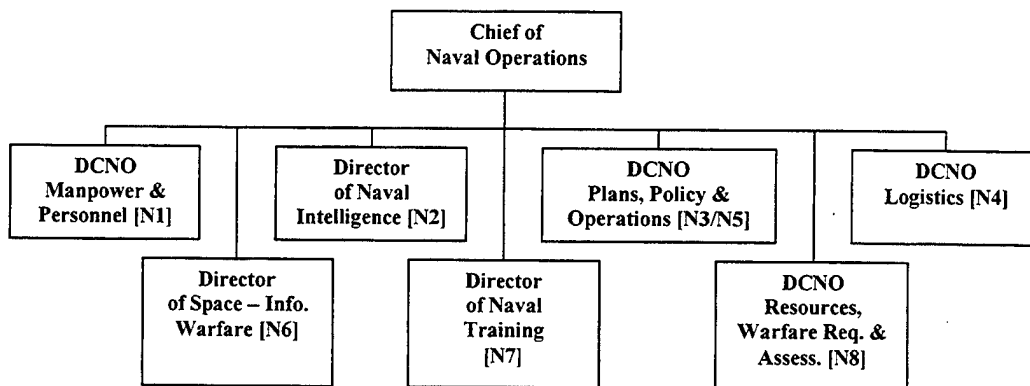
Chief of Naval Operations

DCNO Manpower & Personnel [N1]

Director of Naval Intelligence [N2]

DCNO Plans, Policy & Operations [N3/N5]

DCNO Logistics [N4]

Director of Space – Info. Warfare [N6]

Director of Naval Training [N7]

DCNO Resources, Warfare Req. & Assess. [N8]